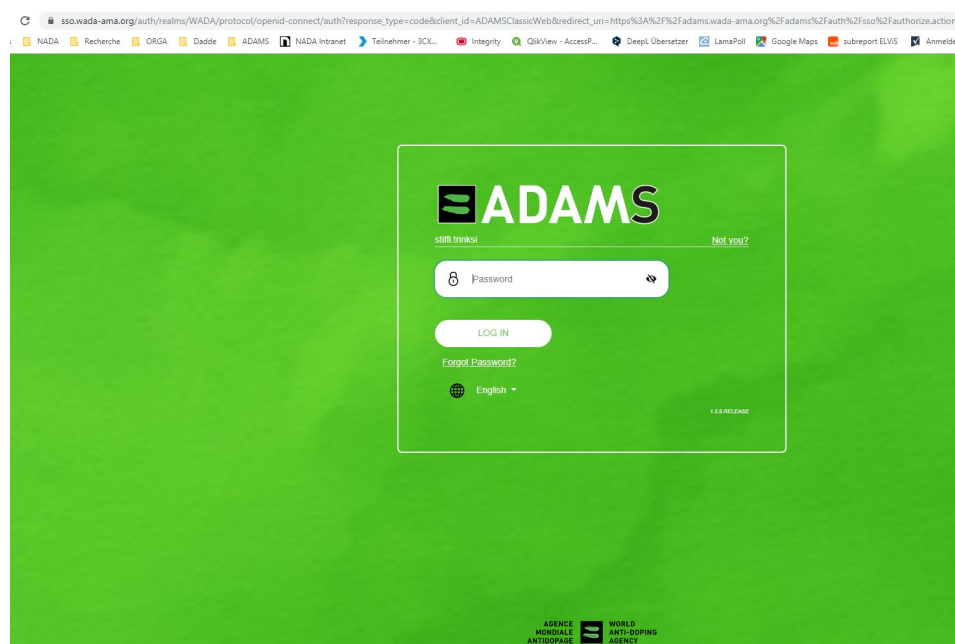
sso.wada-ama.org/auth/realms/WADA/protocol/openid-connect/auth?response_type=code&client_id=ADAMSClassicWeb&redirect_uri=https%3A%2F%2Fadams.wada-ama.org%2Fadams%2Fauth%2Fsso%2Fauthorize.action

NADA Recherche ORGA Dadde ADAMS NADA Intranet Teilnehmer - 3CX... Integrity QlikView - AccessP... DeepL Übersetzer LamaPoll Google Maps subreport ELViS Anmelde

ADAMS

stiffi.trinksi

Not you?

Password

LOG IN

Forgot Password?

English

1.5.6 RELEASE

AGENCE MONDIALE ANTIDOPAGE

WORLD ANTI-DOPING AGENCY